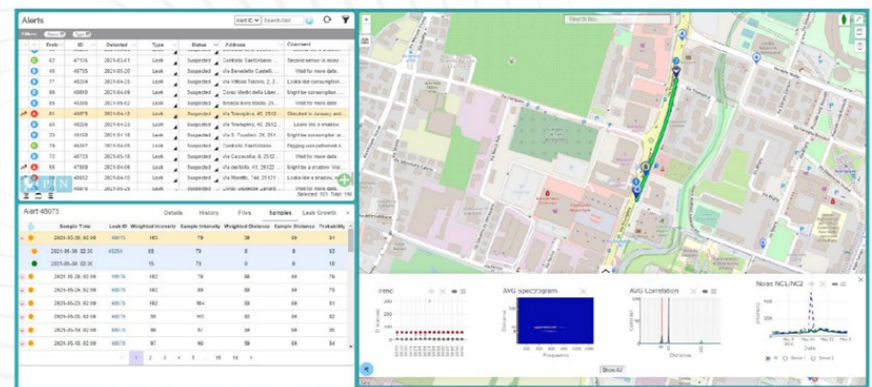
Alerts

| | Prob | ID | Detected | Type | Status | Address | Comment |
|---|---|---|---|---|---|---|---|
| | 62 | 47135 | 2023-03-21 | Leak | Suspected | Contrada Castiolano | Second sensor in noisy |
| | 45 | 48735 | 2023-05-20 | Leak | Suspected | Via Benedetto Castelli | Wait for more data |
| | 77 | 46204 | 2021-04-26 | Leak | Suspected | Via Vittorio Tassini, 2 | Looks like consumption |
| | 89 | 46868 | 2021-04-26 | Leak | Suspected | Corso Martiri della Liber | Slight line consumption |
| | 56 | 46368 | 2021-09-02 | Leak | Suspected | brescia lecco bruxo, 20 | Wait for more data |
| | 51 | 46075 | 2021-04-13 | Leak | Suspected | Via Triangolo, 40, 2512 | Checked in January and |
| | 63 | 46208 | 2021-04-25 | Leak | Suspected | Via Triangolo, 40, 2512 | Looks like a shadow |
| | 23 | 46108 | 2021-04-13 | Leak | Suspected | Via S. Faustino, 29, 251 | Slight line consumption |
| | 76 | 46307 | 2021-04-29 | Leak | Suspected | Contrada Castiolano | Flagging non-patterned |
| | 72 | 48723 | 2021-05-18 | Leak | Suspected | Via Cacciavilla, 6, 2512 | Wait for more data |
| | 65 | 47989 | 2021-05-10 | Leak | Suspected | Via cavillotto, 45, 2512 | Sighting for a shadow |
| | 49 | 46952 | 2021-04-13 | Leak | Suspected | Via Martiri, 746, 25121 | Looks like a shadow |

Selected: 101 Total: 110

Alert 46075

Details History Files Samples Leak Growth

| Sample Time | Leak ID | Weighted Intensity | Sample Intensity | Weighted Distance | Sample Distance | Probability |
|---|---|---|---|---|---|---|
| 2021-05-29, 02:08 | 46075 | 182 | 79 | 59 | 69 | 51 |
| 2021-06-06, 02:30 | 46253 | 65 | 79 | 0 | 0 | 53 |
| 2021-06-08, 02:30 | | 65 | 79 | 0 | 0 | 53 |
| 2021-05-28, 02:08 | 46075 | 182 | 79 | 59 | 69 | 79 |
| 2021-05-27, 02:08 | 46075 | 182 | 88 | 59 | 69 | 79 |
| 2021-05-26, 02:08 | 46075 | 182 | 104 | 59 | 61 | 79 |
| 2021-05-25, 02:08 | 46075 | 99 | 103 | 59 | 69 | 79 |
| 2021-05-24, 02:08 | 46075 | 96 | 97 | 59 | 69 | 79 |
| 2021-05-18, 02:08 | 46075 | 97 | 99 | 59 | 69 | 79 |

1 2 3 4 5 ... 15 16

Trend

AVG Spectrogram

Frequency

AVG Correlation

Distance

Noise NC1/NC2

Show All